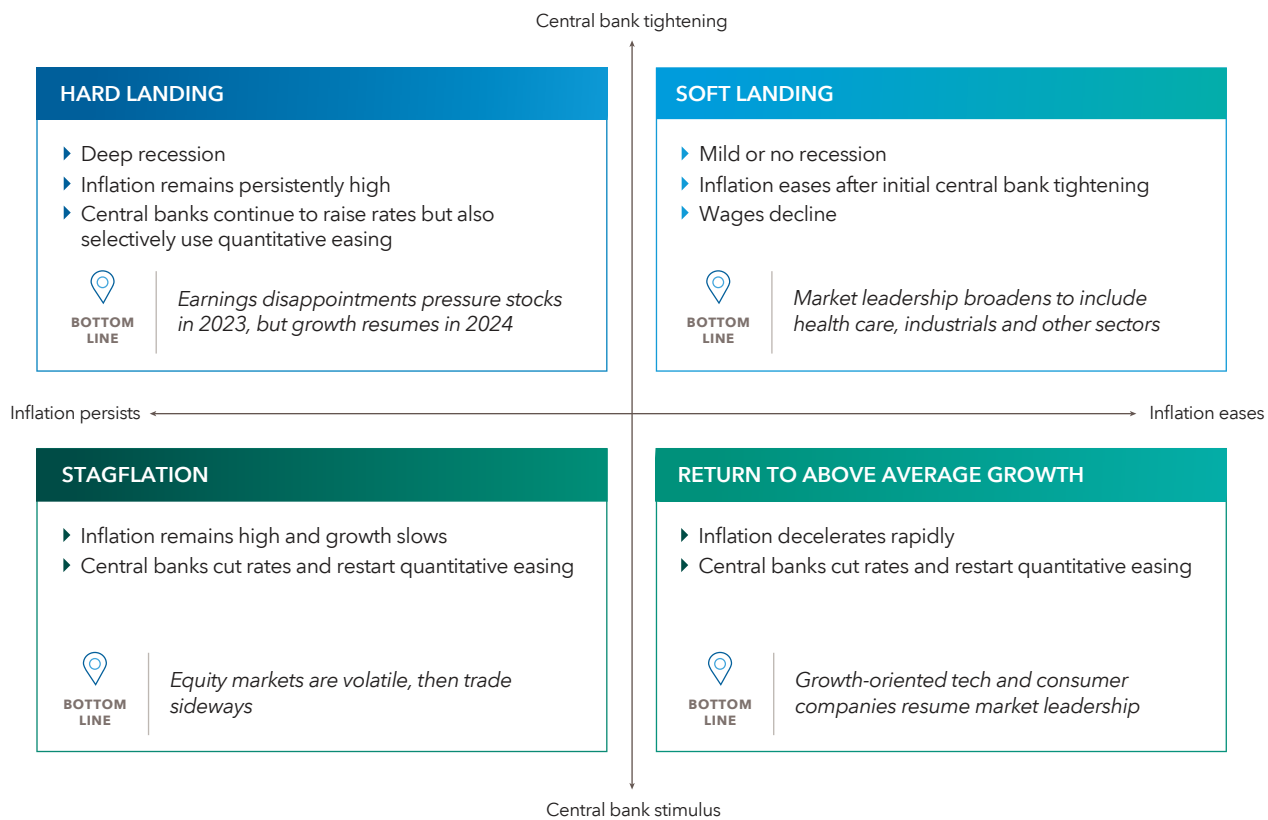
Central bank tightening

HARD LANDING

- Deep recession
- Inflation remains persistently high
- Central banks continue to raise rates but also selectively use quantitative easing

BOTTOM LINE

*Earnings disappointments pressure stocks in 2023, but growth resumes in 2024*

SOFT LANDING

- Mild or no recession
- Inflation eases after initial central bank tightening
- Wages decline

BOTTOM LINE

*Market leadership broadens to include health care, industrials and other sectors*

Inflation persists

Inflation eases

STAGFLATION

- Inflation remains high and growth slows
- Central banks cut rates and restart quantitative easing

BOTTOM LINE

*Equity markets are volatile, then trade sideways*

RETURN TO ABOVE AVERAGE GROWTH

- Inflation decelerates rapidly
- Central banks cut rates and restart quantitative easing

BOTTOM LINE

*Growth-oriented tech and consumer companies resume market leadership*

Central bank stimulus